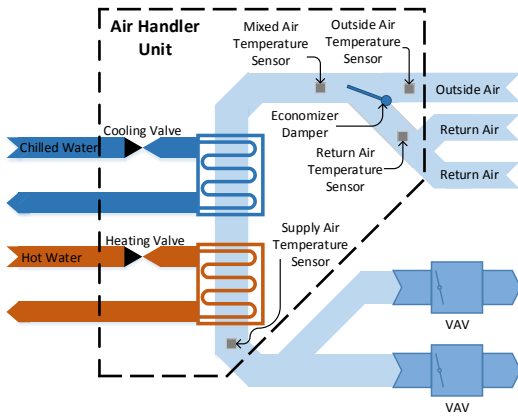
Air Handler Unit

Mixed Air Temperature Sensor

Outside Air Temperature Sensor

Outside Air

Economizer Damper

Return Air

Return Air Temperature Sensor

Return Air

Cooling Valve

Chilled Water

Heating Valve

Hot Water

Supply Air Temperature Sensor

VAV

VAV